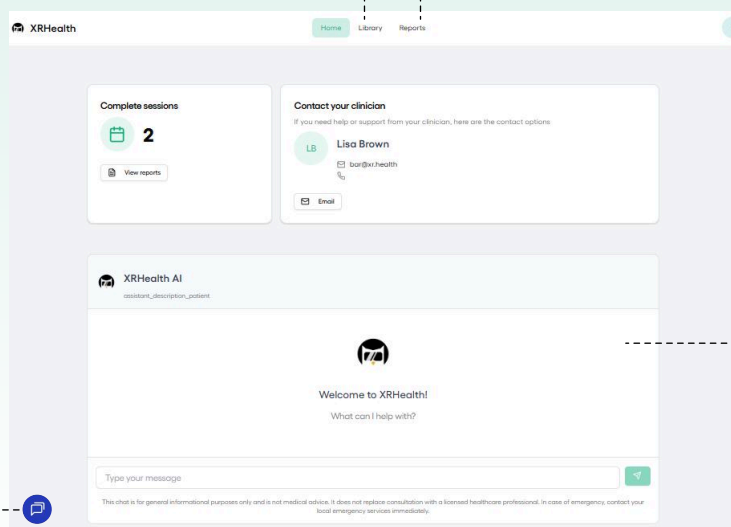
XRHealth

Home Library Reports

Complete sessions

2

View reports

Contact your clinician

If you need help or support from your clinician, here are the contact options

LB

Lisa Brown

bar@xr.health

Email

XRHealth AI

assistant_description_patient

Welcome to XRHealth!

What can I help with?

Type your message

This chat is for general informational purposes only and is not medical advice. It does not replace consultation with a licensed healthcare professional. In case of emergency, contact your local emergency services immediately.